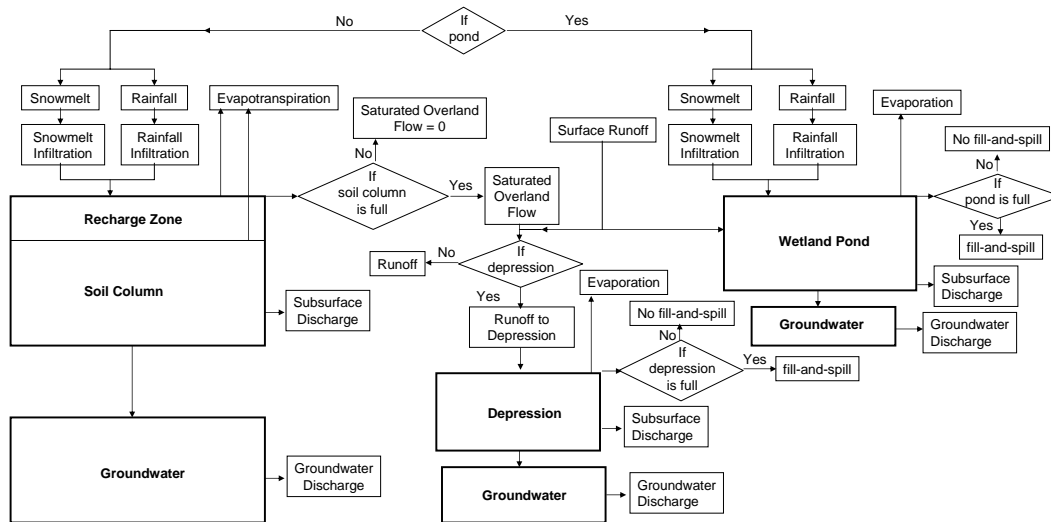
If pond

No

Yes

Snowmelt

Rainfall

Snowmelt Infiltration

Rainfall Infiltration

Evapotranspiration

Saturated Overland Flow = 0

No

If soil column is full

Yes

Saturated Overland Flow

Surface Runoff

Recharge Zone

Soil Column

Subsurface Discharge

Groundwater

Groundwater Discharge

If depression

No

Runoff

Yes

Runoff to Depression

Evaporation

No fill-and-spill

No

If depression is full

Yes

fill-and-spill

Depression

Subsurface Discharge

Groundwater

Groundwater Discharge

Snowmelt

Rainfall

Snowmelt Infiltration

Rainfall Infiltration

Evaporation

No fill-and-spill

No

If pond is full

Yes

fill-and-spill

Wetland Pond

Subsurface Discharge

Groundwater

Groundwater Discharge